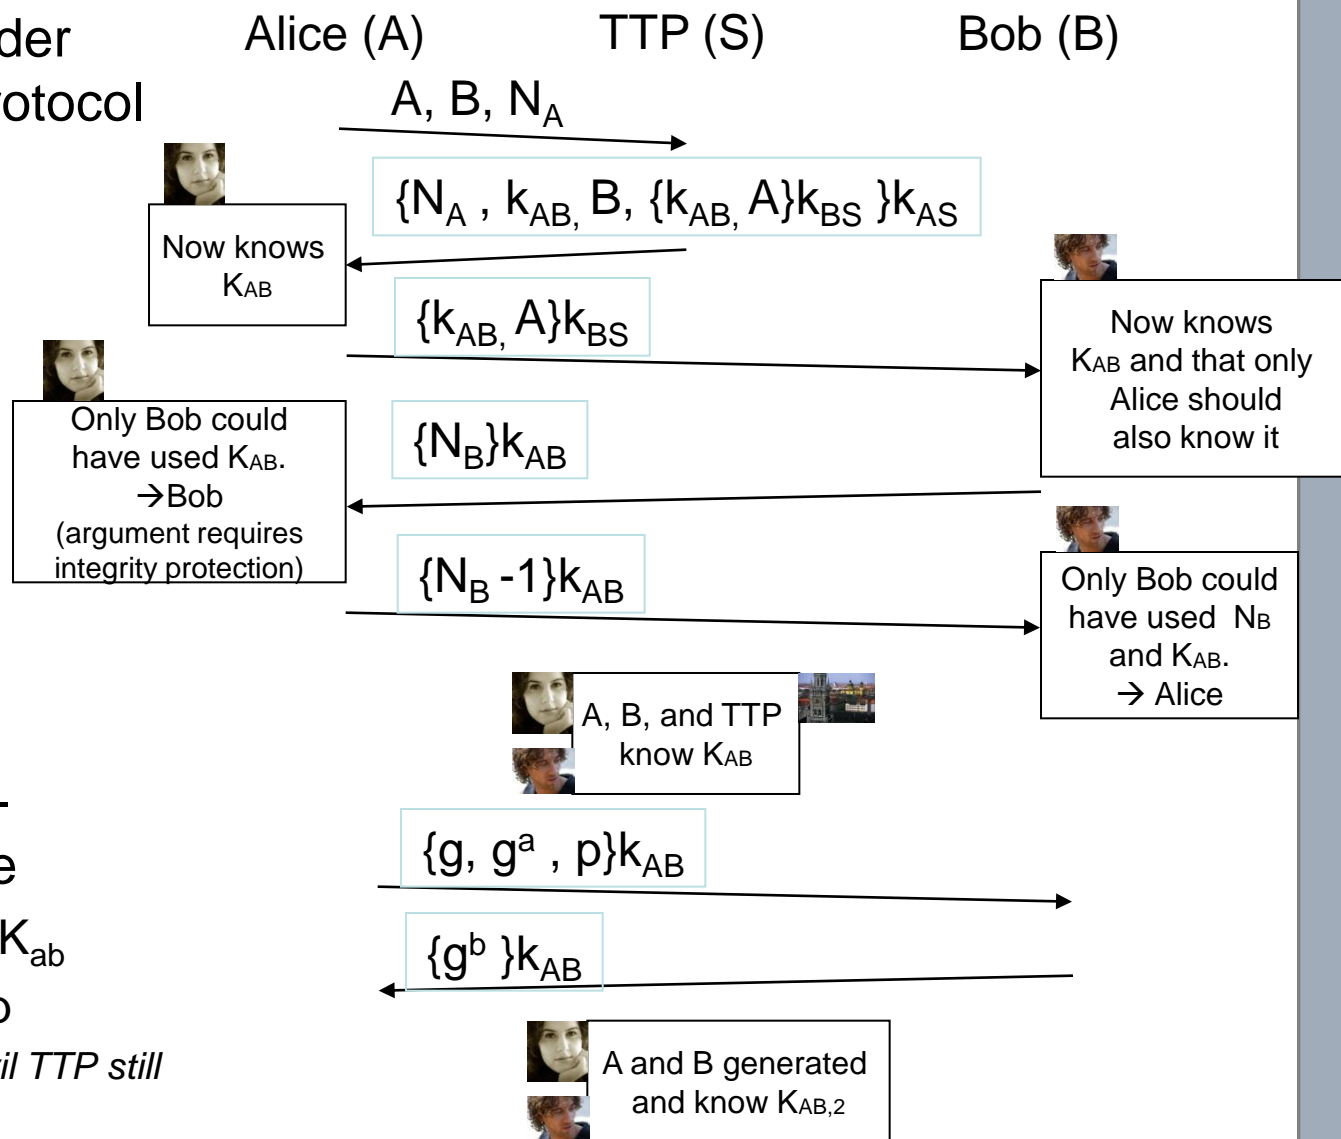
der
rotocol

Alice (A)

TTP (S)

Bob (B)

A, B, $N_A$

$\{N_A, k_{AB}, B, \{k_{AB}, A\}k_{BS}\}k_{AS}$

Now knows $K_{AB}$

$\{k_{AB}, A\}k_{BS}$

Now knows $K_{AB}$ and that only Alice should also know it

Only Bob could have used $K_{AB}$. →Bob (argument requires integrity protection)

$\{N_B\}k_{AB}$

$\{N_B -1\}k_{AB}$

Only Bob could have used $N_B$ and $K_{AB}$. → Alice

A, B, and TTP know $K_{AB}$

e

$K_{ab}$

o

il TTP still

$\{g, g^a, p\}k_{AB}$

$\{g^b\}k_{AB}$

A and B generated and know $K_{AB,2}$